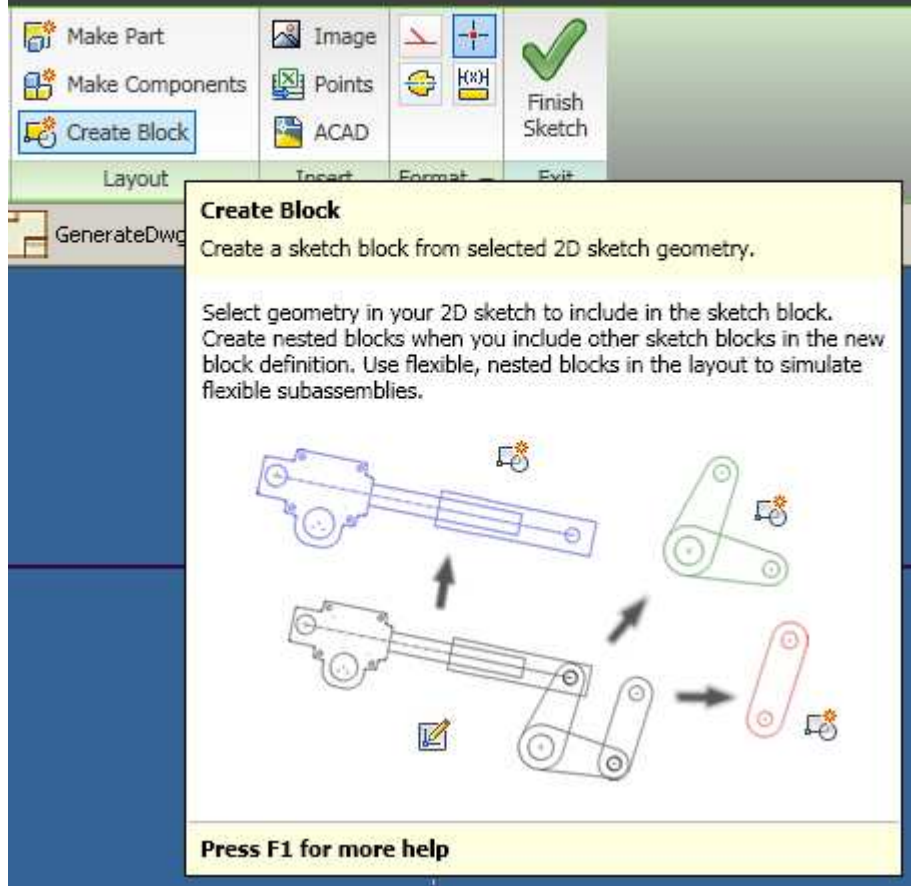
Make Part
Make Components
Create Block
Layout

Image
Points
ACAD
Insert

Format

Finish Sketch
Exit

GenerateDwg

Create Block
Create a sketch block from selected 2D sketch geometry.

Select geometry in your 2D sketch to include in the sketch block. Create nested blocks when you include other sketch blocks in the new block definition. Use flexible, nested blocks in the layout to simulate flexible subassemblies.

Press F1 for more help